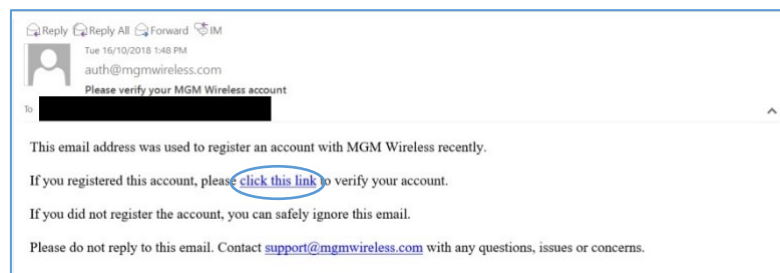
Reply Reply All Forward IM

Tue 16/10/2018 1:48 PM

auth@mgmwireless.com

Please verify your MGM Wireless account

To

This email address was used to register an account with MGM Wireless recently.

If you registered this account, please click this link to verify your account.

If you did not register the account, you can safely ignore this email.

Please do not reply to this email. Contact support@mgmwireless.com with any questions, issues or concerns.